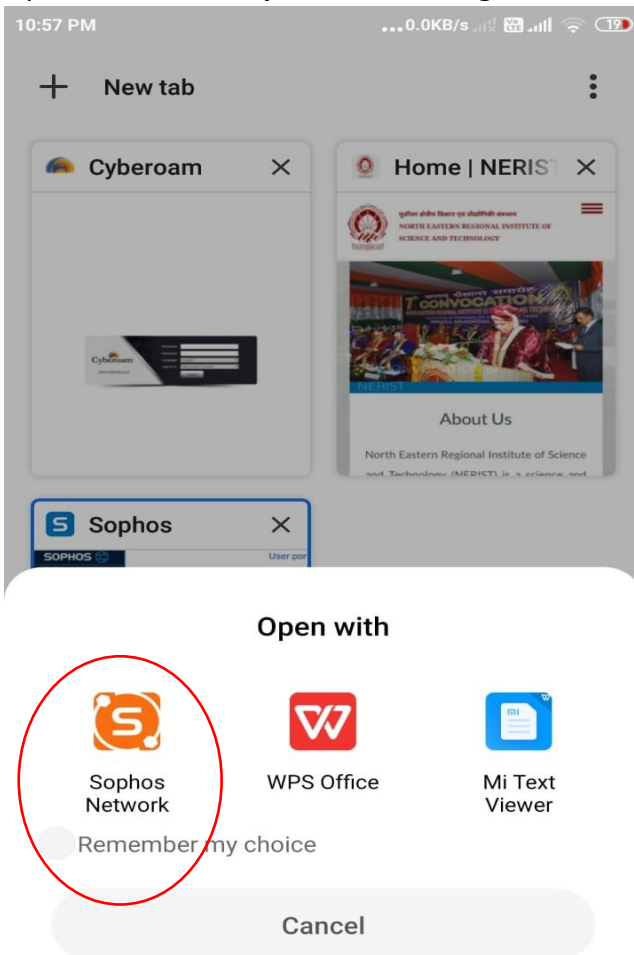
10:57 PM ...0.0KB/s 19

New tab

Cyberoam

Cyberoam

Home | NERIST

पूर्वोत्तर क्षेत्रीय विज्ञान एवं प्रौद्योगिकी संस्थान
NORTH EASTERN REGIONAL INSTITUTE OF SCIENCE AND TECHNOLOGY

1st CONVOCATION

NERIST

About Us

North Eastern Regional Institute of Science and Technology (NERIST) is a science and

Sophos

SOPHOS

User por

Open with

Sophos Network

WPS Office

Mi Text Viewer

Remember my choice

Cancel